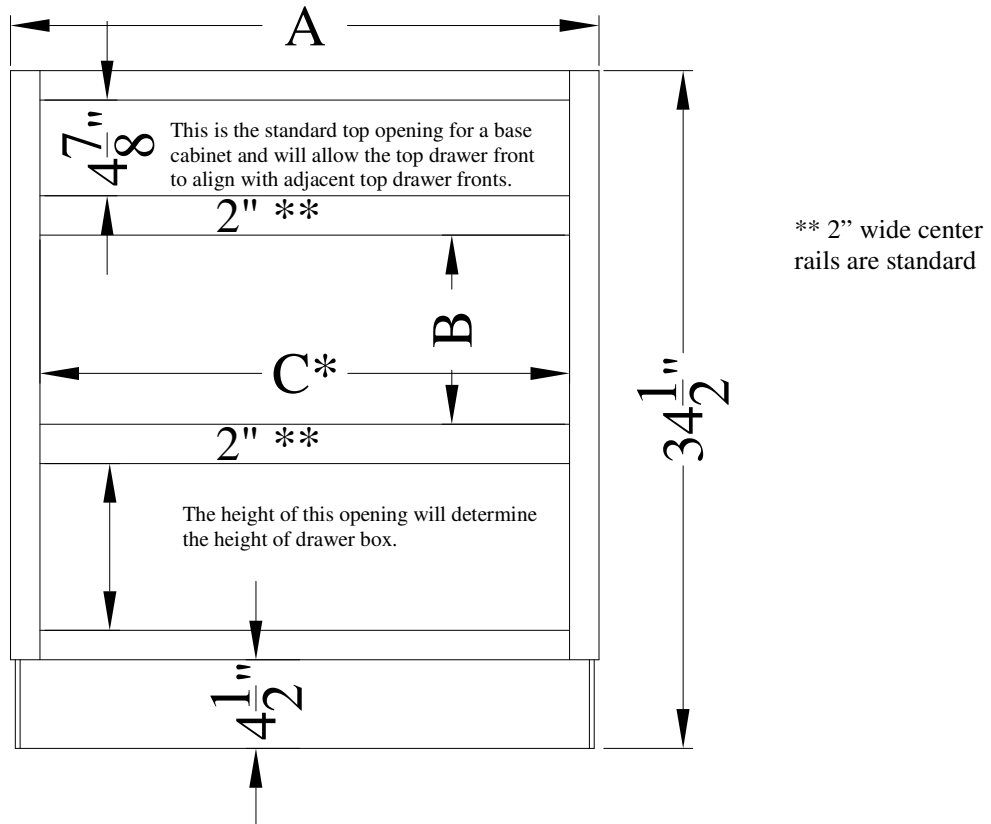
A

$4\frac{7}{8}$"

This is the standard top opening for a base cabinet and will allow the top drawer front to align with adjacent top drawer fronts.

2" **

B

C*

2" **

The height of this opening will determine the height of drawer box.

$4\frac{1}{2}$"

$34\frac{1}{2}$"

** 2" wide center rails are standard